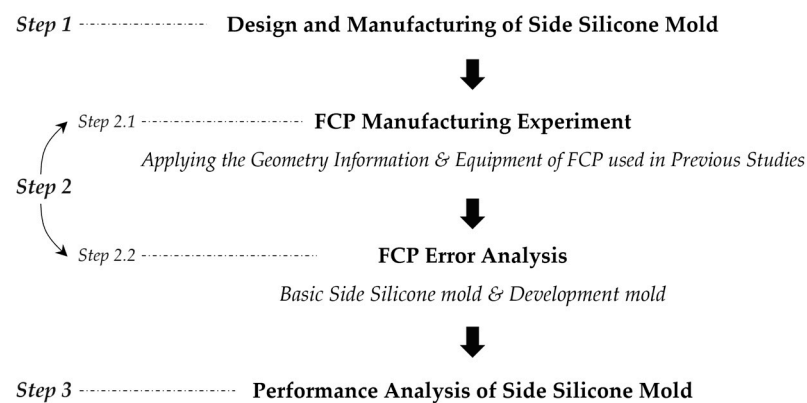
Step 1 Design and Manufacturing of Side Silicone Mold

Step 2.1 FCP Manufacturing Experiment

Applying the Geometry Information & Equipment of FCP used in Previous Studies

Step 2

Step 2.2 FCP Error Analysis

Basic Side Silicone mold & Development mold

Step 3 Performance Analysis of Side Silicone Mold